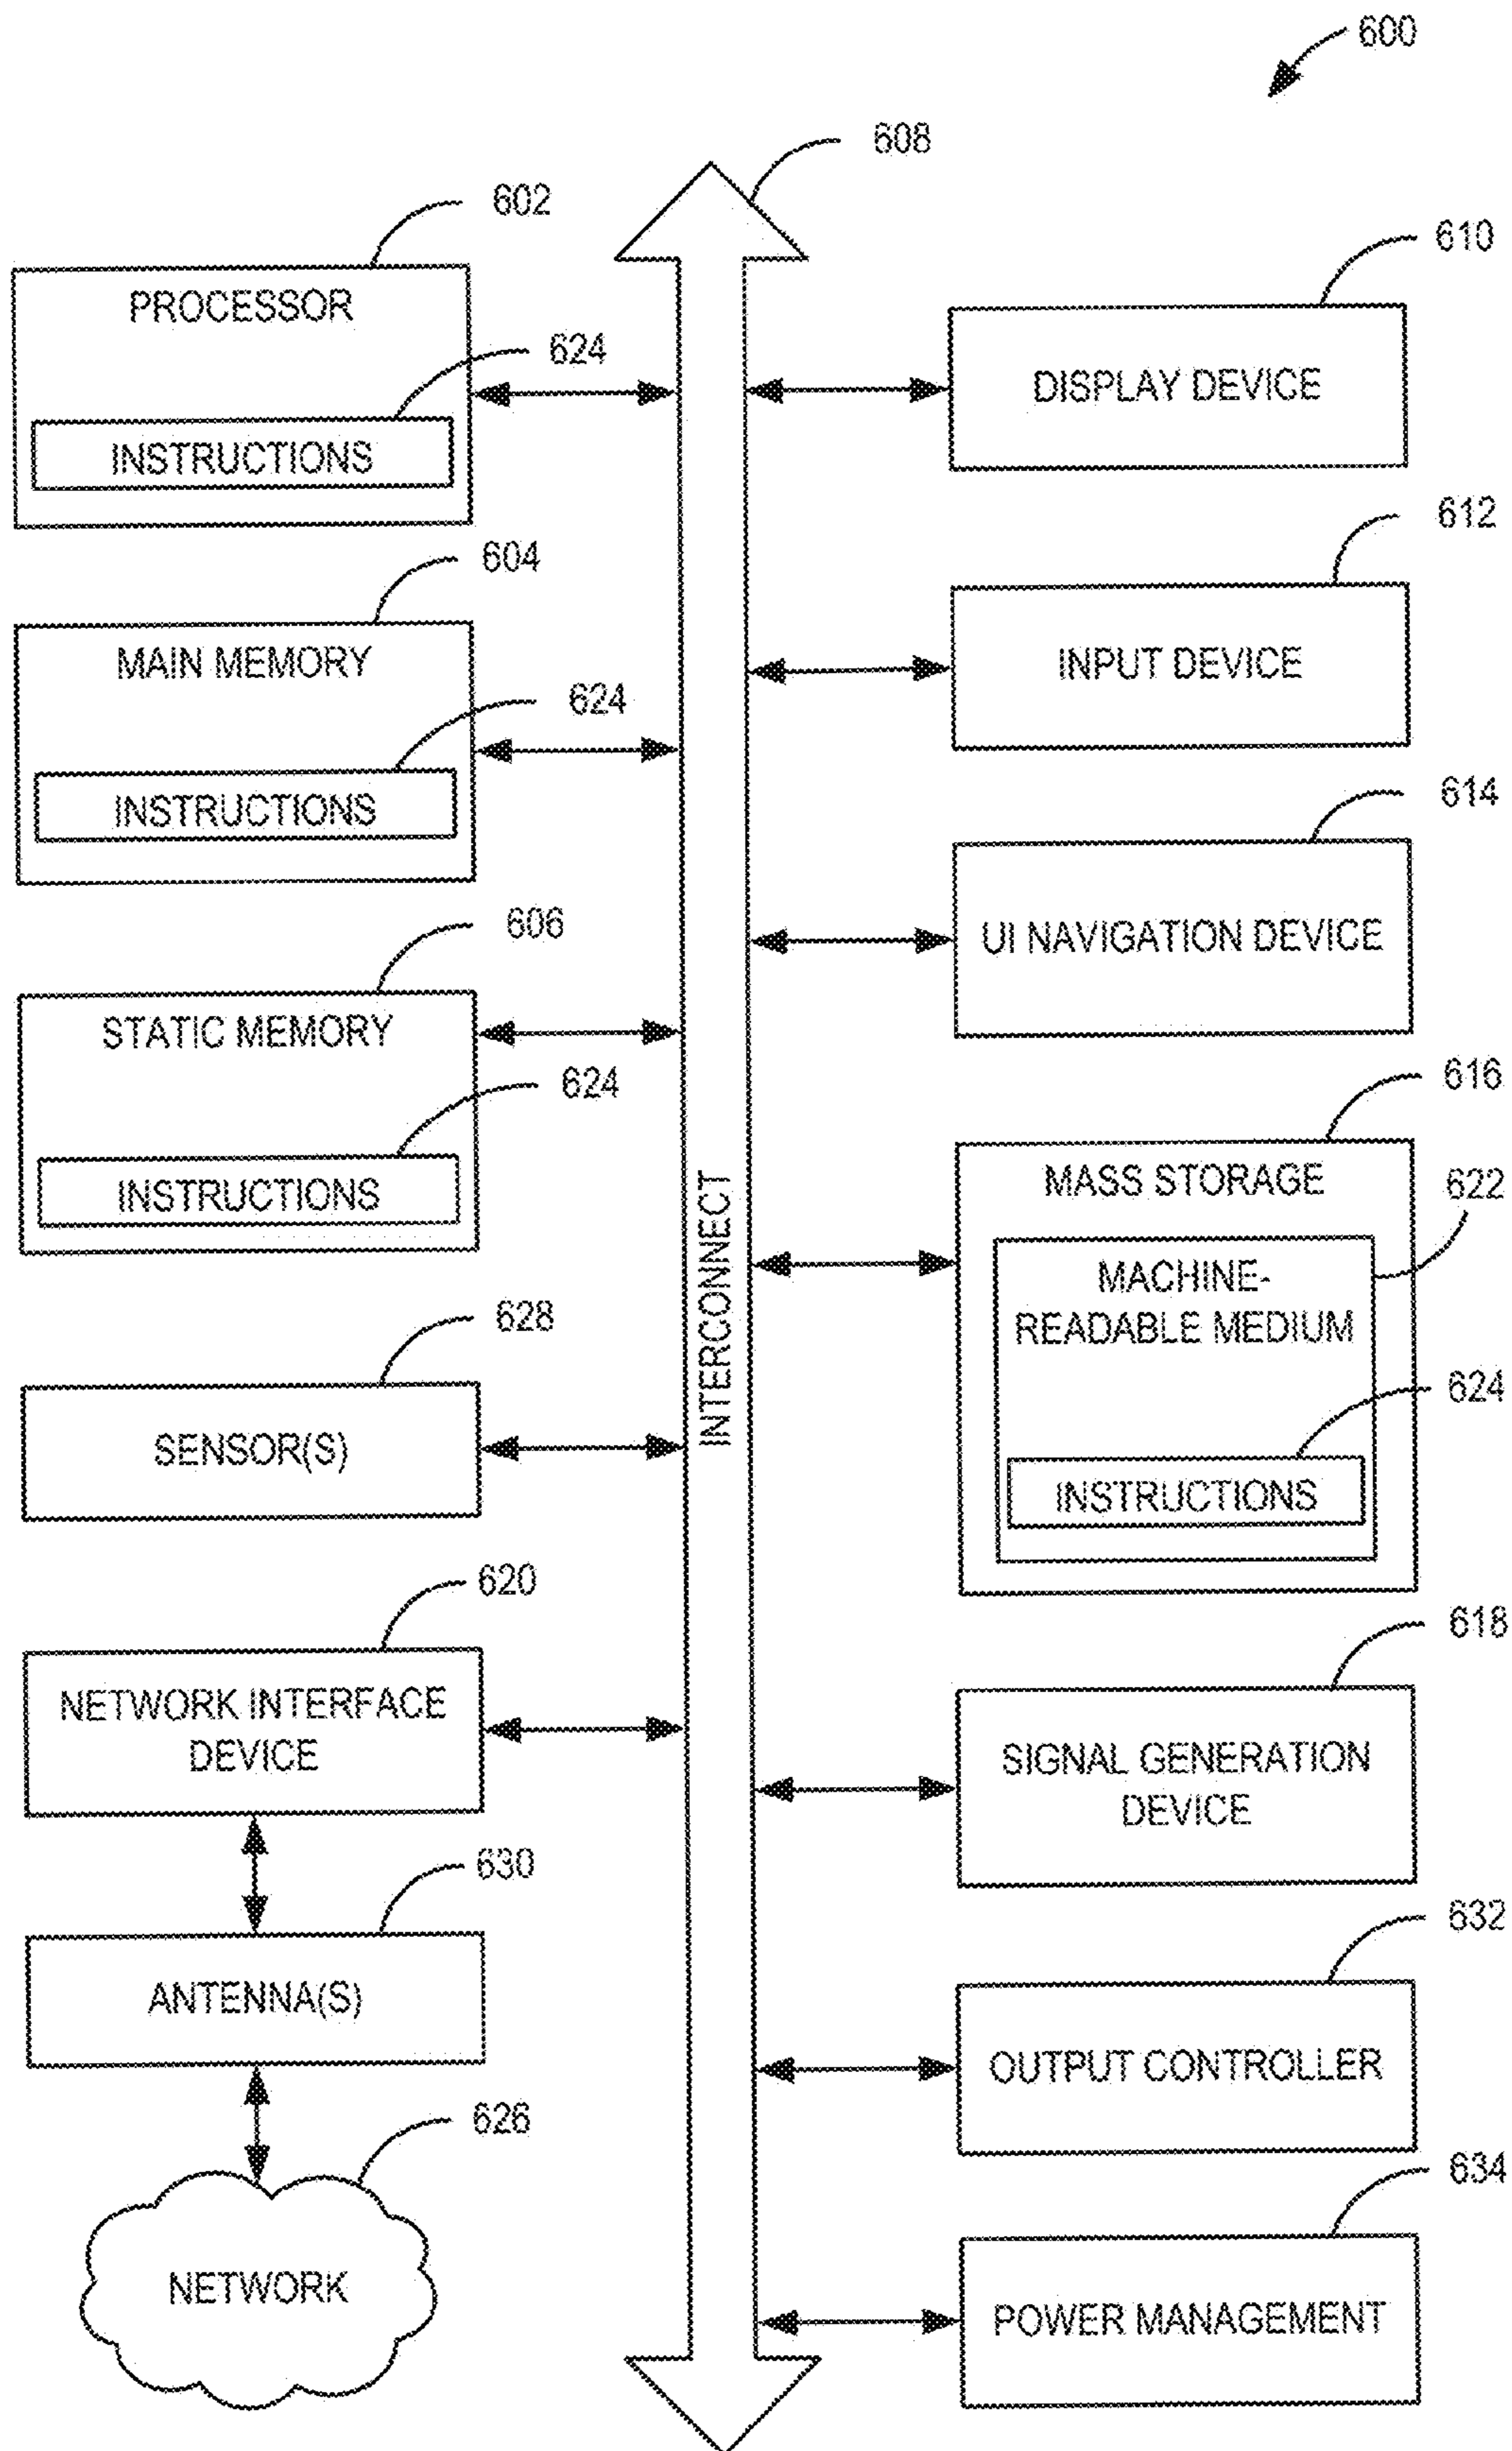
600

608

602

PROCESSOR

624

INSTRUCTIONS

604

MAIN MEMORY

624

INSTRUCTIONS

606

STATIC MEMORY

624

INSTRUCTIONS

628

SENSOR(S)

620

NETWORK INTERFACE DEVICE

630

ANTENNA(S)

626

NETWORK

INTERCONNECT

610

DISPLAY DEVICE

612

INPUT DEVICE

614

UI NAVIGATION DEVICE

616

MASS STORAGE

622

MACHINE-READABLE MEDIUM

624

INSTRUCTIONS

618

SIGNAL GENERATION DEVICE

632

OUTPUT CONTROLLER

634

POWER MANAGEMENT